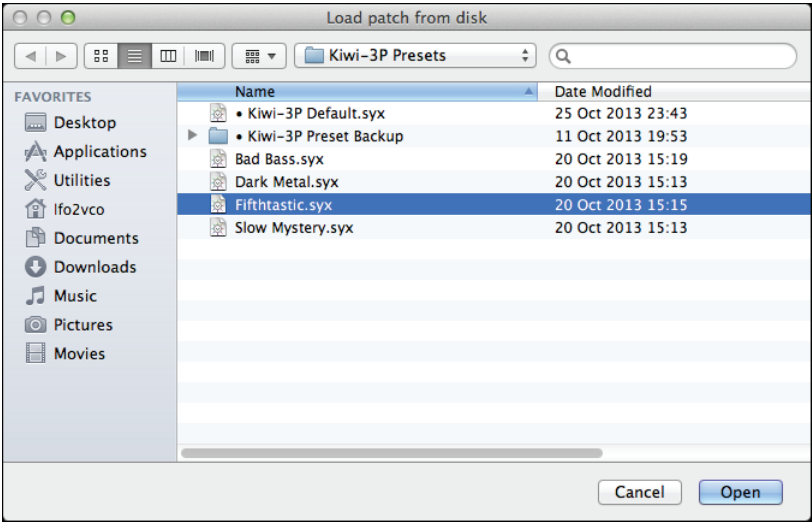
Load patch from disk

Kiwi-3P Presets

FAVORITES
Desktop
Applications
Utilities
lfo2vco
Documents
Downloads
Music
Pictures
Movies

| Name | Date Modified |
|---|---|
| • Kiwi-3P Default.syx | 25 Oct 2013 23:43 |
| • Kiwi-3P Preset Backup | 11 Oct 2013 19:53 |
| Bad Bass.syx | 20 Oct 2013 15:19 |
| Dark Metal.syx | 20 Oct 2013 15:13 |
| Fifthtastic.syx | 20 Oct 2013 15:15 |
| Slow Mystery.syx | 20 Oct 2013 15:13 |

Cancel
Open